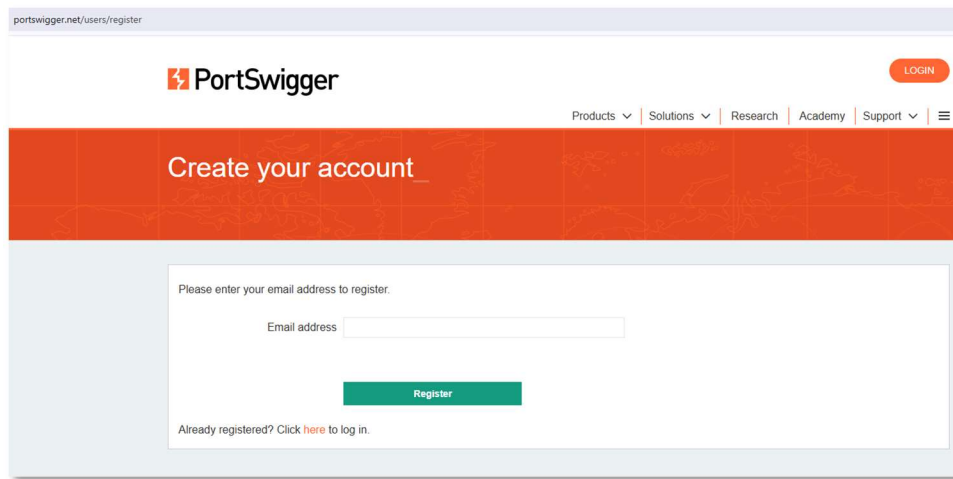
portswigger.net/users/register

PortSwigger

LOGIN

Products | Solutions | Research | Academy | Support

Create your account_

Please enter your email address to register.

Email address

Register

Already registered? Click here to log in.